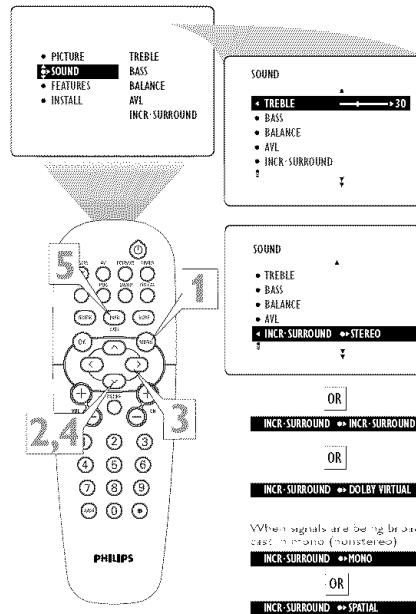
• PICTURE
• SOUND
• FEATURES
• INSTALL

TREBLE
BASS
BALANCE
AVL
INCR·SURROUND

SOUND
• TREBLE 30
• BASS
• BALANCE
• AVL
• INCR·SURROUND

SOUND
• TREBLE
• BASS
• BALANCE
• AVL
• INCR·SURROUND •• STEREO

OR

INCR·SURROUND •• INCR·SURROUND

OR

INCR·SURROUND •• DOLBY VIRTUAL

When signals are being broadcast in mono (nonstereo)

INCR·SURROUND •• MONO

OR

INCR·SURROUND •• SPATIAL

5
1
3
2,4

INFO
MENU
OK
1 2 3
4 5 6
7 8 9
0

PHILIPS